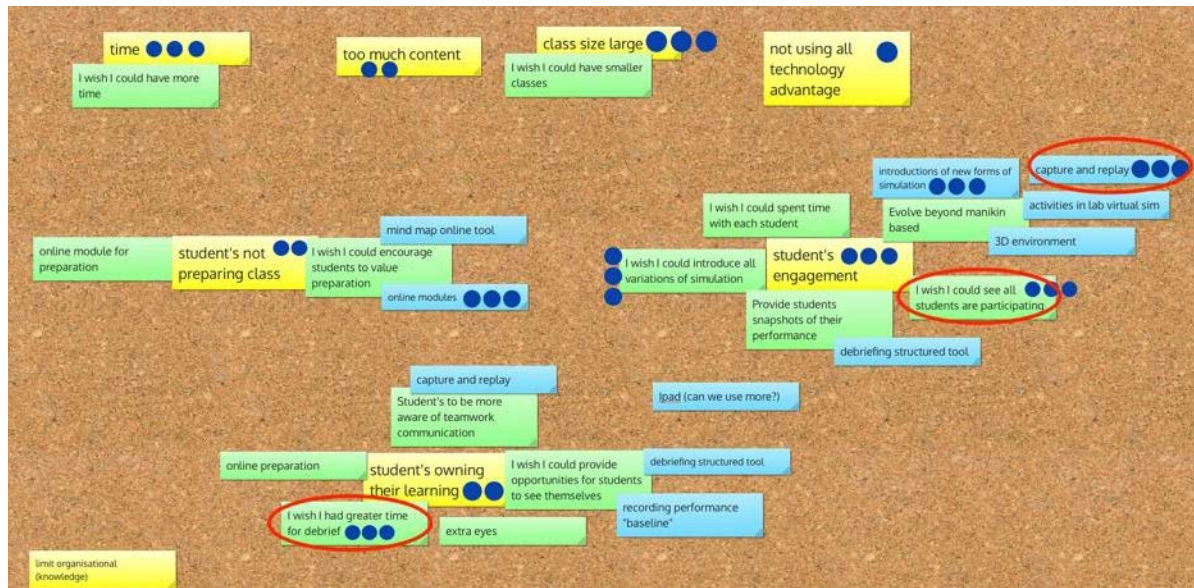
time

I wish I could have more time

too much content

class size large

I wish I could have smaller classes

not using all technology advantage

introductions of new forms of simulation

capture and replay

activities in lab virtual sim

I wish I could spent time with each student

Evolve beyond manikin based

3D environment

mind map online tool

online module for preparation

student's not preparing class

I wish I could encourage students to value preparation

online modules

I wish I could introduce all variations of simulation

student's engagement

I wish I could see all students are participating

Provide students snapshots of their performance

debriefing structured tool

capture and replay

Student's to be more aware of teamwork communication

Ipad (can we use more?)

online preparation

student's owning their learning

I wish I could provide opportunities for students to see themselves

debriefing structured tool

recording performance "baseline"

I wish I had greater time for debrief

extra eyes

limit organisational (knowledge)